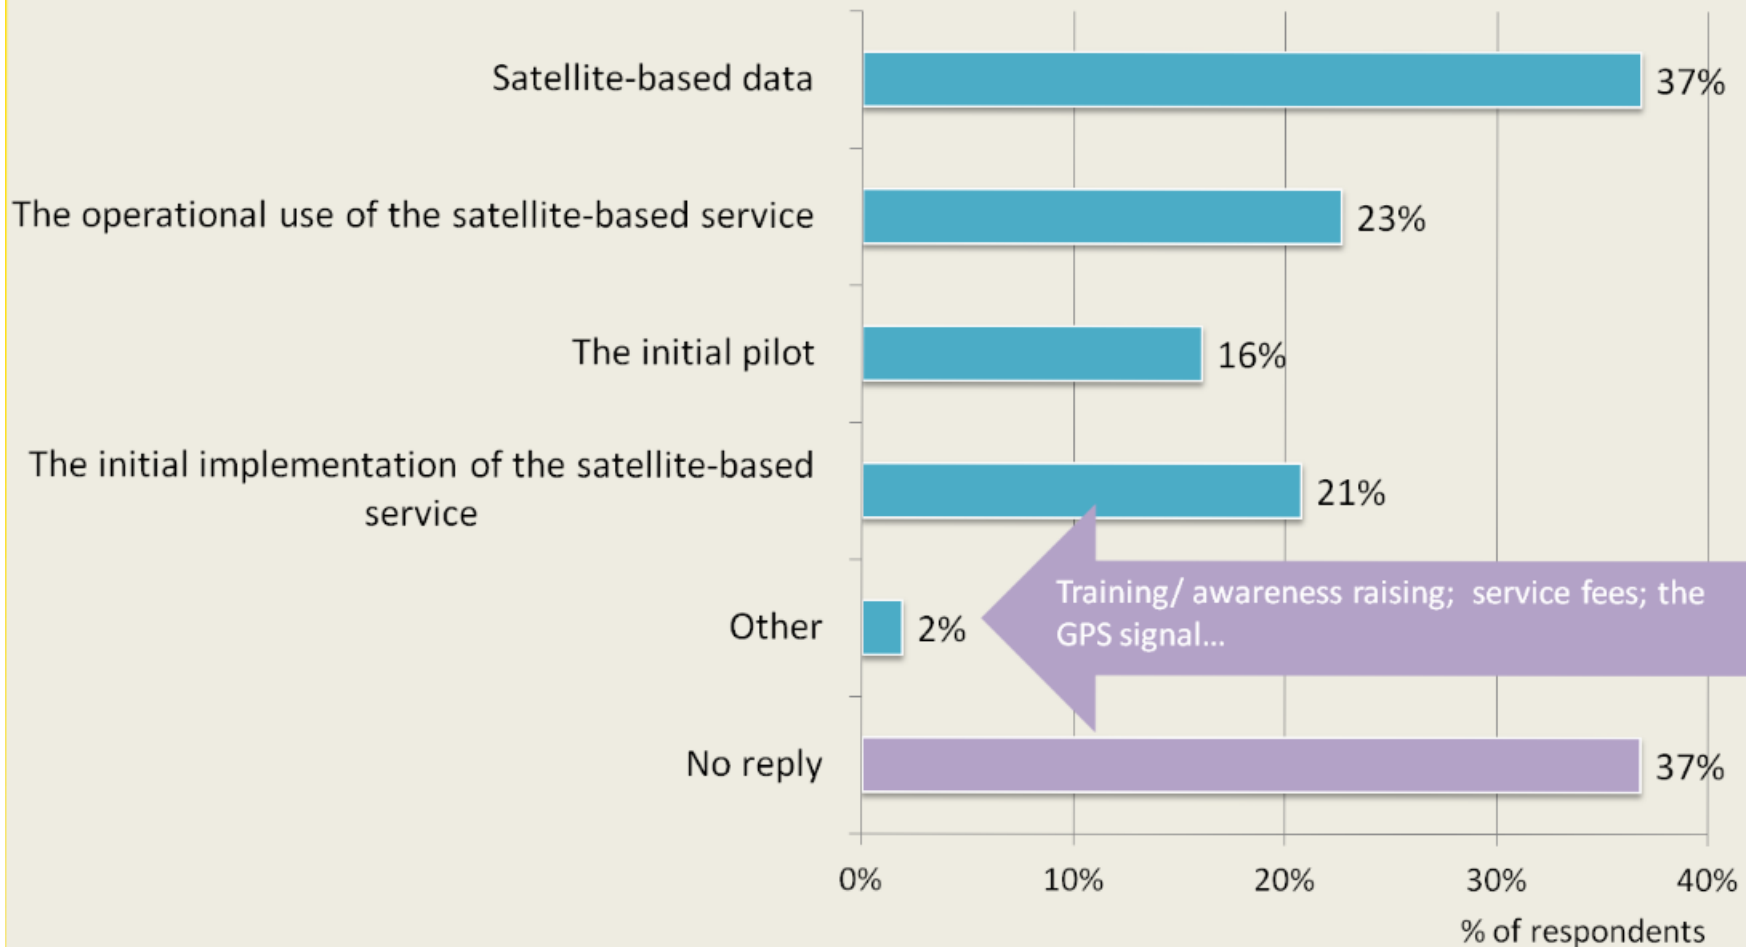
Satellite-based data 37%

The operational use of the satellite-based service 23%

The initial pilot 16%

The initial implementation of the satellite-based service 21%

Other 2%

Training/ awareness raising; service fees; the GPS signal...

No reply 37%

0% 10% 20% 30% 40%

% of respondents